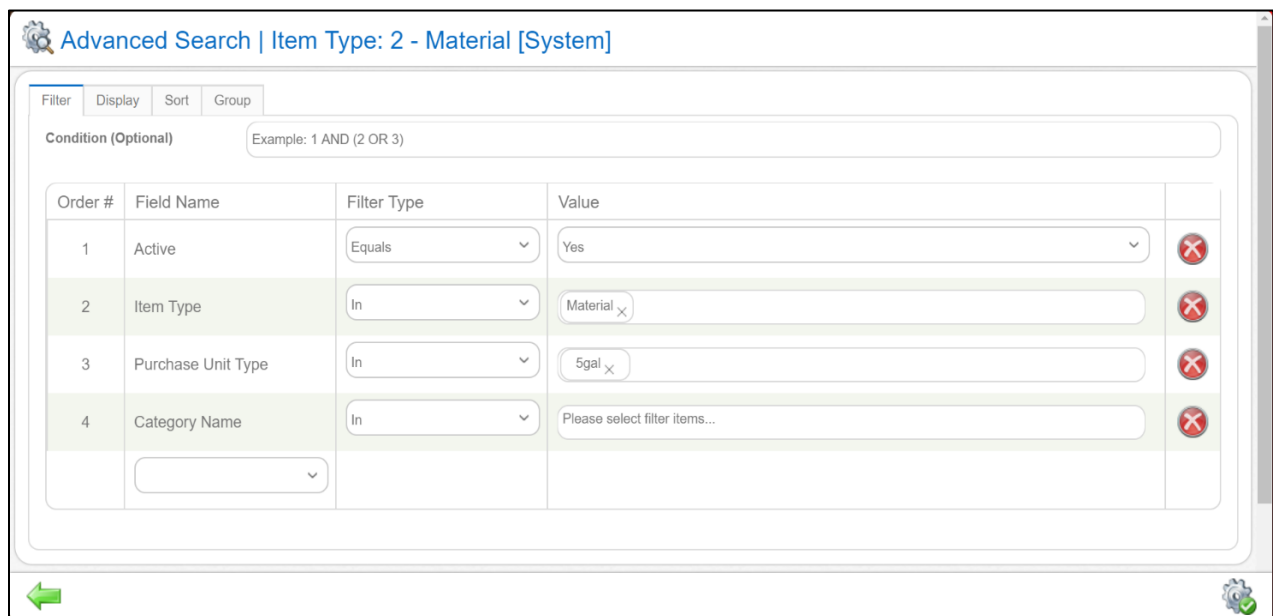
Advanced Search | Item Type: 2 - Material [System]

Filter Display Sort Group

Condition (Optional) Example: 1 AND (2 OR 3)

| Order # | Field Name | Filter Type | Value |
|---|---|---|---|
| 1 | Active | Equals | Yes |
| 2 | Item Type | In | Material × |
| 3 | Purchase Unit Type | In | 5gal × |
| 4 | Category Name | In | Please select filter items... |
| | | | |